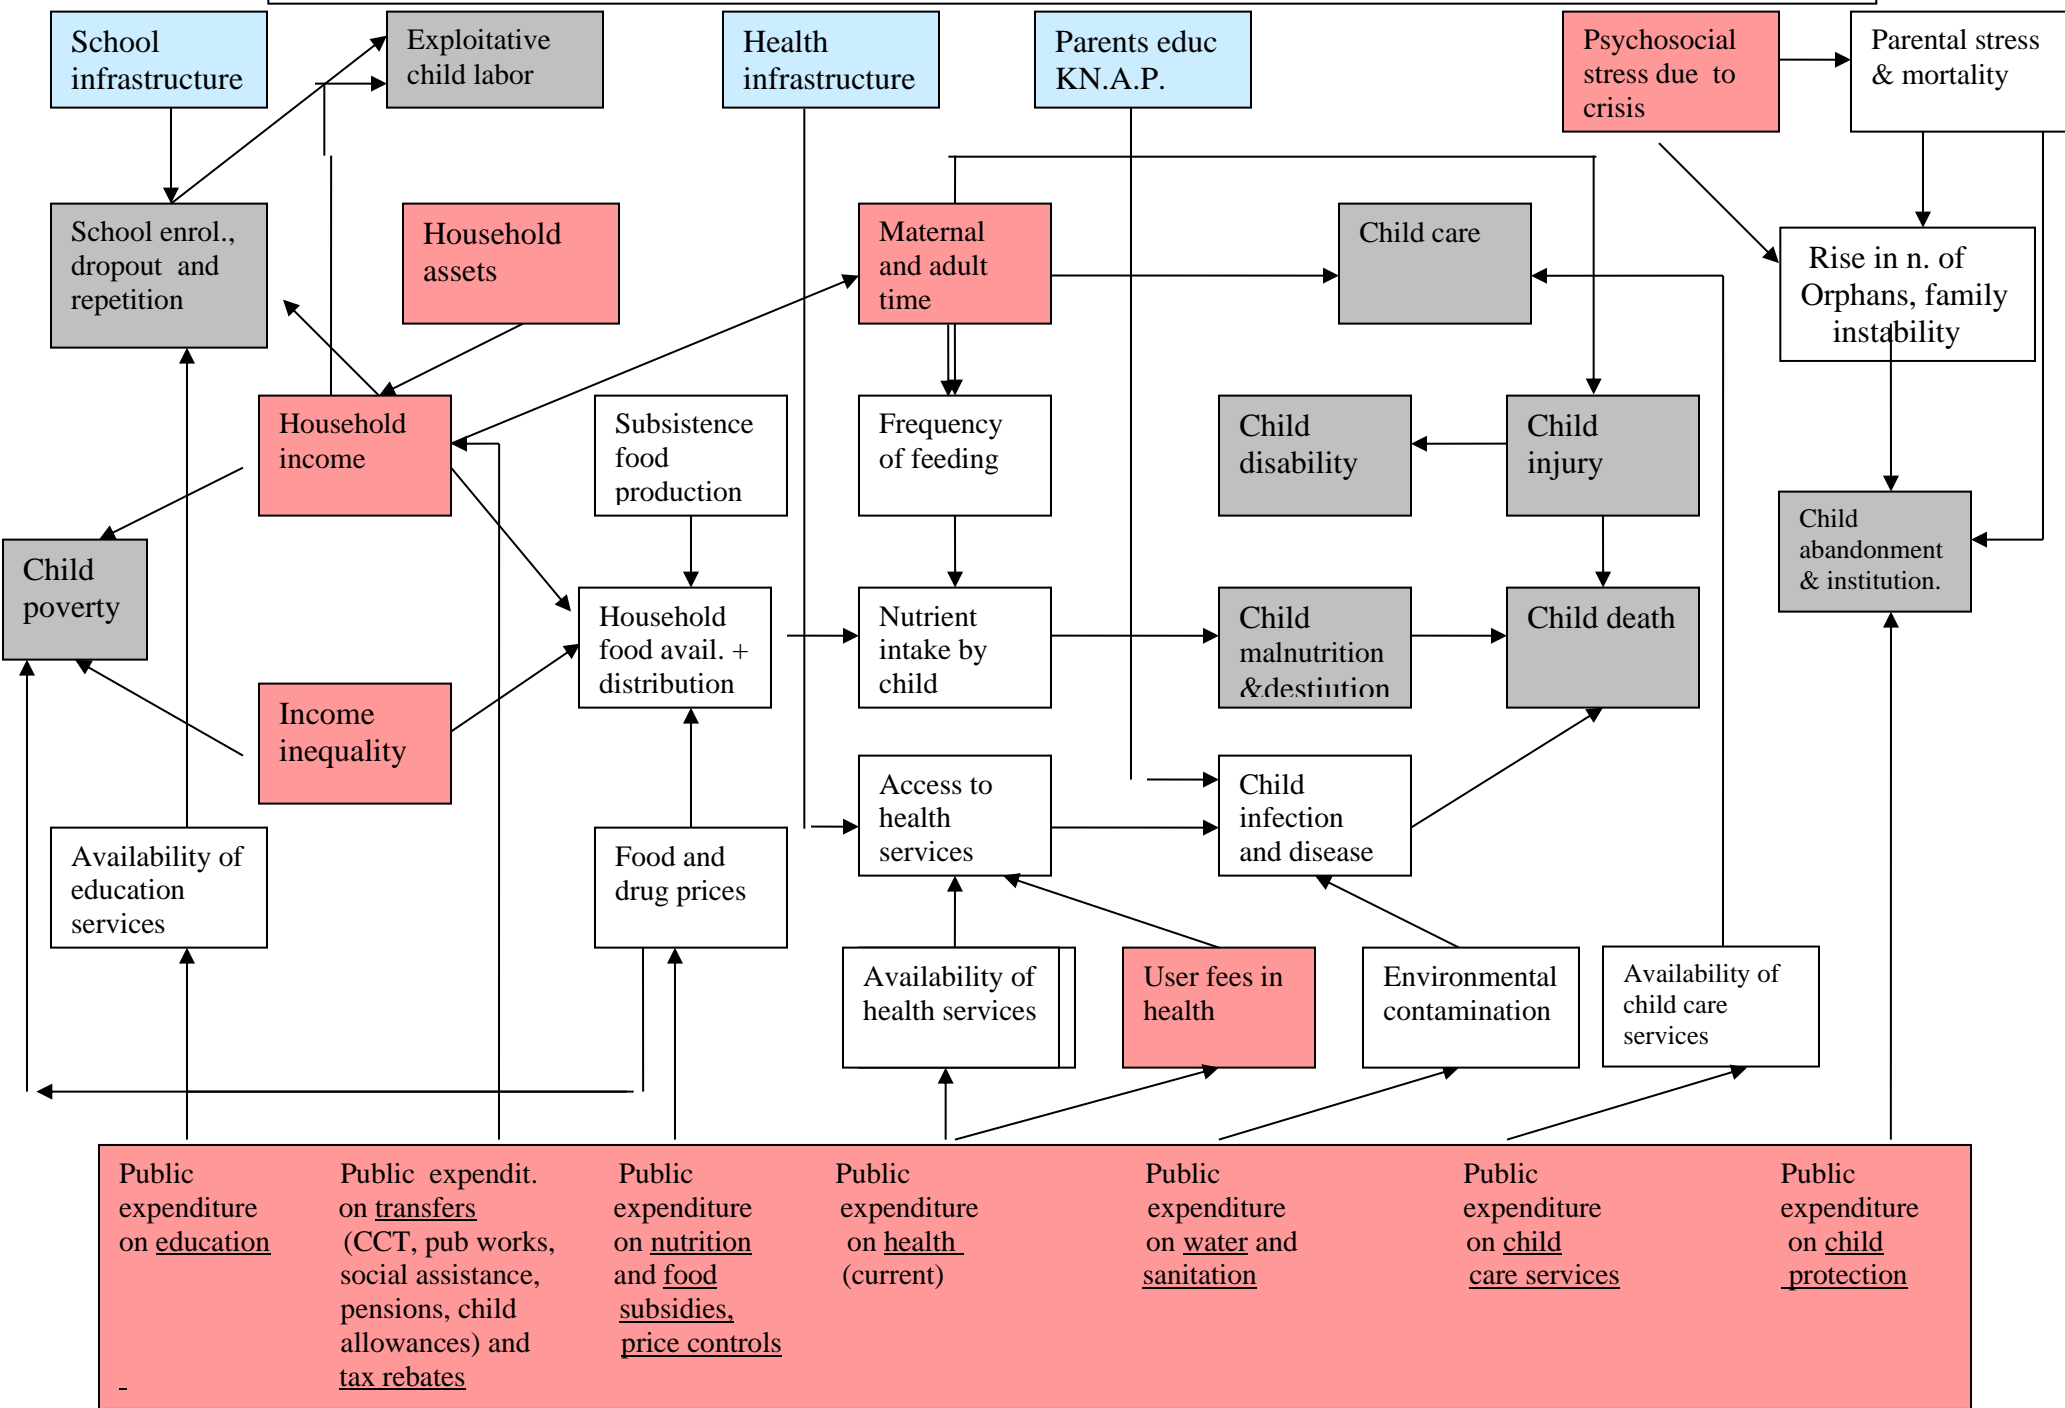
School infrastructure

Exploitative child labor

Health infrastructure

Parents educ KN.A.P.

Psychosocial stress due to crisis

Parental stress & mortality

School enrol., dropout and repetition

Household assets

Maternal and adult time

Child care

Rise in n. of Orphans, family instability

Household income

Subsistence food production

Frequency of feeding

Child disability

Child injury

Child abandonment & institution.

Child poverty

Household food avail. + distribution

Nutrient intake by child

Child malnutrition &destiution

Child death

Income inequality

Access to health services

Child infection and disease

Availability of education services

Food and drug prices

Availability of health services

User fees in health

Environmental contamination

Availability of child care services

Public expenditure on education

Public expendit. on transfers (CCT, pub works, social assistance, pensions, child allowances) and tax rebates

Public expenditure on nutrition and food subsidies, price controls

Public expenditure on health (current)

Public expenditure on water and sanitation

Public expenditure on child care services

Public expenditure on child protection